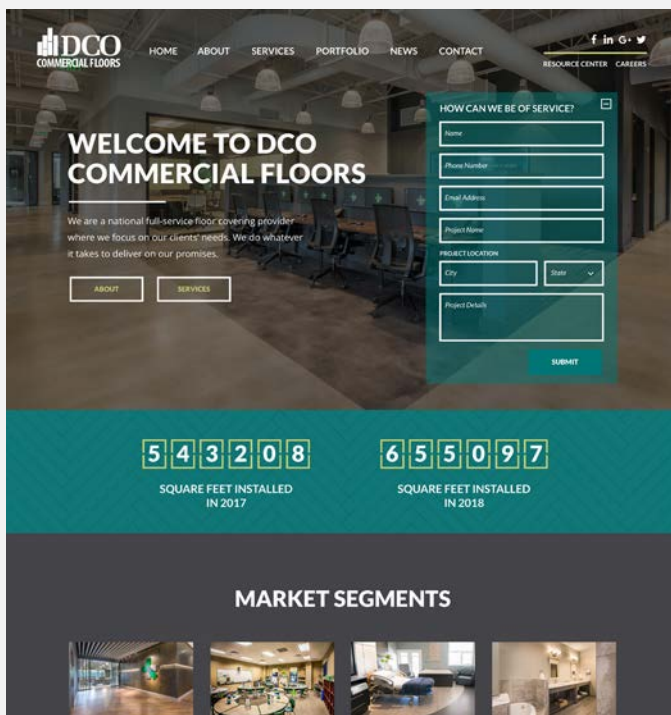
DCO
COMMERCIAL FLOORS

HOME ABOUT SERVICES PORTFOLIO NEWS CONTACT

f in G+

RESOURCE CENTER CAREERS

WELCOME TO DCO COMMERCIAL FLOORS

We are a national full-service floor covering provider where we focus on our clients' needs. We do whatever it takes to deliver on our promises.

ABOUT SERVICES

HOW CAN WE BE OF SERVICE?

Name

Phone Number

Email Address

Project Name

PROJECT LOCATION

City

State

Project Details

SUBMIT

543208

SQUARE FEET INSTALLED IN 2017

655097

SQUARE FEET INSTALLED IN 2018

MARKET SEGMENTS